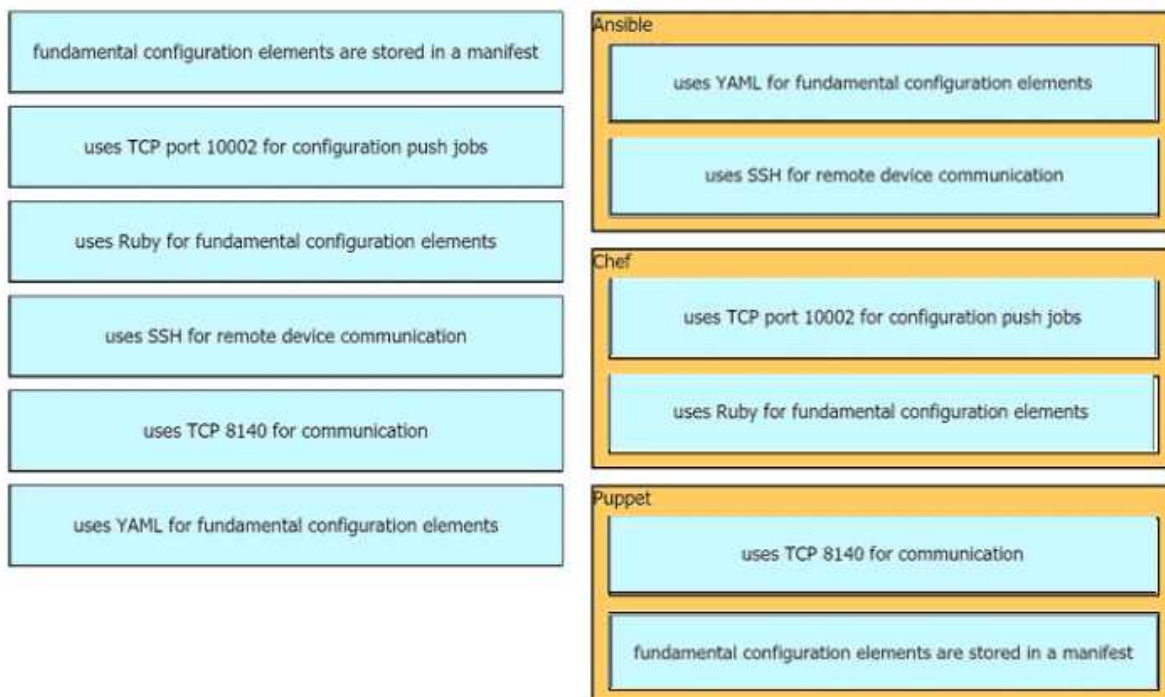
fundamental configuration elements are stored in a manifest

uses TCP port 10002 for configuration push jobs

uses Ruby for fundamental configuration elements

uses SSH for remote device communication

uses TCP 8140 for communication

uses YAML for fundamental configuration elements

Ansible

uses YAML for fundamental configuration elements

uses SSH for remote device communication

Chef

uses TCP port 10002 for configuration push jobs

uses Ruby for fundamental configuration elements

Puppet

uses TCP 8140 for communication

fundamental configuration elements are stored in a manifest